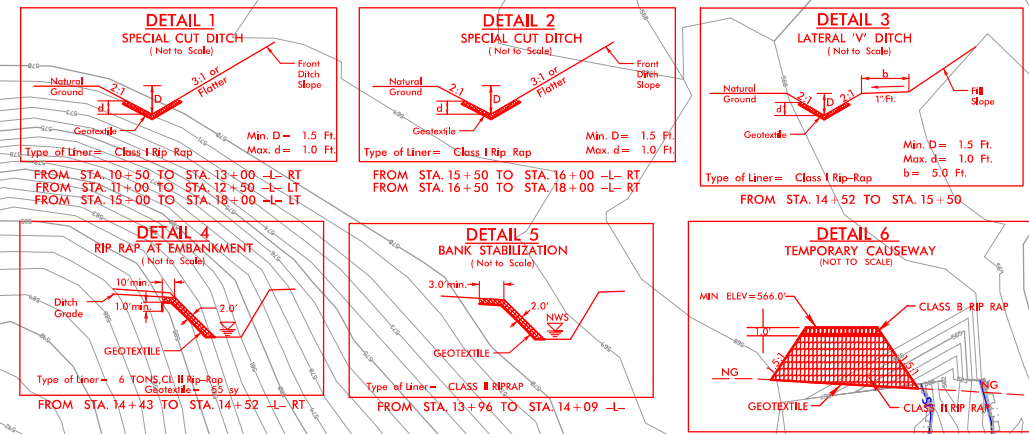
DETAIL 1
SPECIAL CUT DITCH
( Not to Scale)

Natural Ground
2:1
D
3:1 or Flatter
Front Ditch Slope
d
Geotextile
Min. D = 1.5 Ft.
Max. d = 1.0 Ft.
Type of Liner = Class I Rip Rap

FROM STA. 10+50 TO STA. 13+00 -L- RT
FROM STA. 11+00 TO STA. 12+50 -L- LT
FROM STA. 15+00 TO STA. 18+00 -L- LT

DETAIL 2
SPECIAL CUT DITCH
( Not to Scale)

Natural Ground
2:1
D
3:1 or Flatter
Front Ditch Slope
d
Geotextile
Min. D = 1.5 Ft.
Max. d = 1.0 Ft.
Type of Liner = Class I Rip Rap

FROM STA. 15+50 TO STA. 16+00 -L- RT
FROM STA. 16+50 TO STA. 18+00 -L- RT

DETAIL 3
LATERAL 'V' DITCH
( Not to Scale)

b
Natural Ground
2:1
D
2:1
1' Ft.
Fill Slope
d
Geotextile
Min. D = 1.5 Ft.
Max. d = 1.0 Ft.
b = 5.0 Ft.
Type of Liner = Class I Rip-Rap

FROM STA. 14+52 TO STA. 15+50

DETAIL 4
RIP RAP AT EMBANKMENT
( Not to Scale)

10' min.
Ditch Grade
1.0' min.
2.0'
GEOTEXTILE
Type of Liner = 6 TONS CL II Rip-Rap
Geotextile = 55 sy

FROM STA. 14+43 TO STA. 14+52 -L- RT

DETAIL 5
BANK STABILIZATION
( Not to Scale)

3.0' min.
2.0'
NWS
GEOTEXTILE
Type of Liner = CLASS II RIPRAP

FROM STA. 13+96 TO STA. 14+09 -L-

DETAIL 6
TEMPORARY CAUSEWAY
(NOT TO SCALE)

MIN ELEV = 566.0'
CLASS B RIP RAP
1.0'
1.5:1
1.5:1
NG
NG
GEOTEXTILE
CLASS II RIP RAP